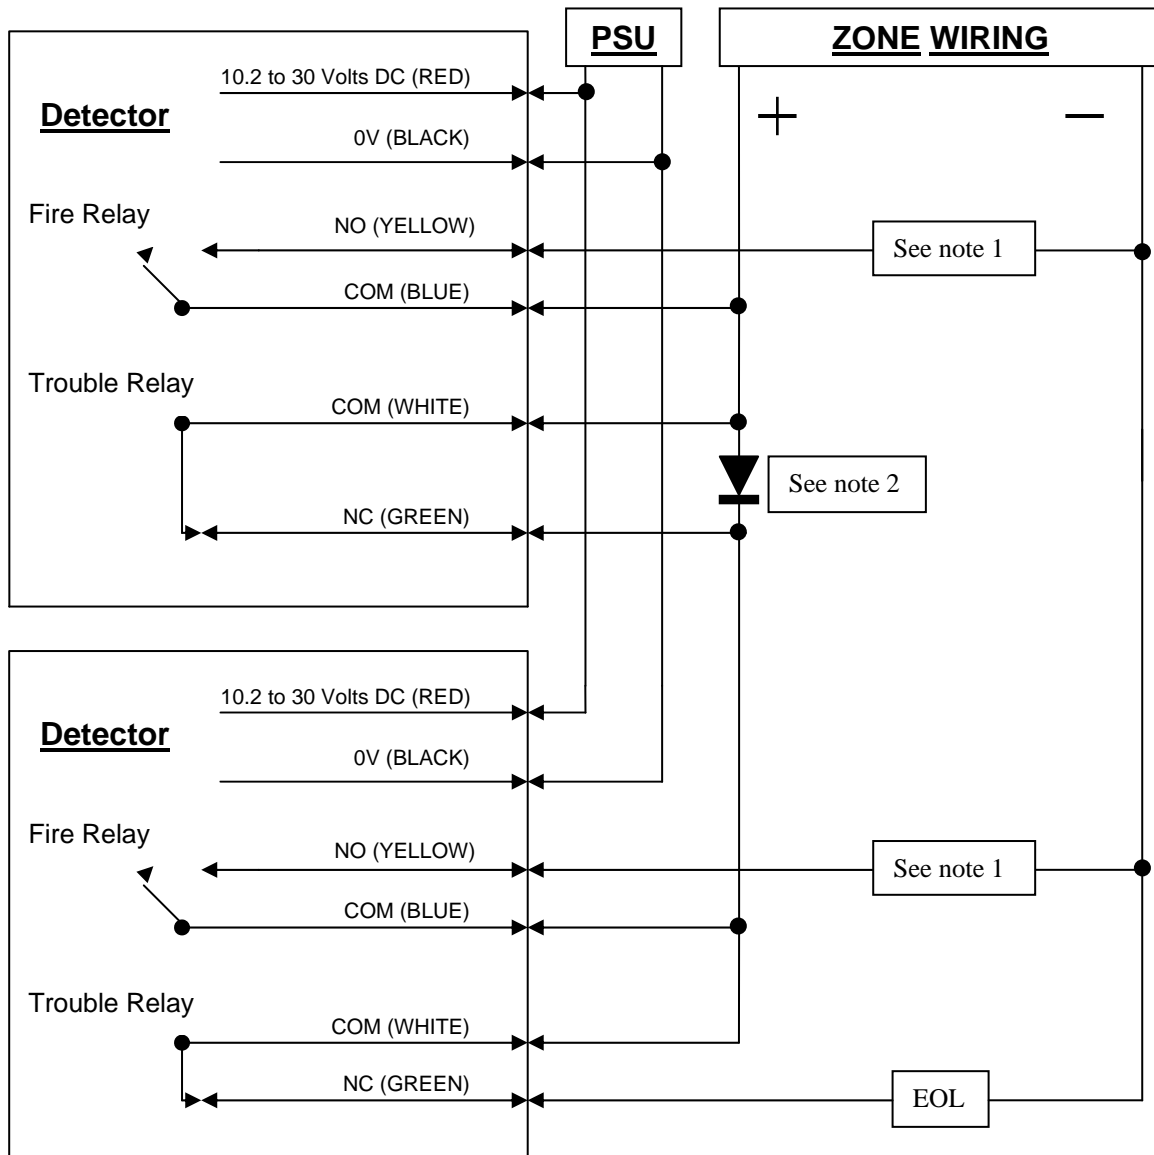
PSU

ZONE WIRING

+

—

Detector

10.2 to 30 Volts DC (RED)

0V (BLACK)

Fire Relay

NO (YELLOW)

See note 1

COM (BLUE)

Trouble Relay

COM (WHITE)

See note 2

NC (GREEN)

Detector

10.2 to 30 Volts DC (RED)

0V (BLACK)

Fire Relay

NO (YELLOW)

See note 1

COM (BLUE)

Trouble Relay

COM (WHITE)

NC (GREEN)

EOL